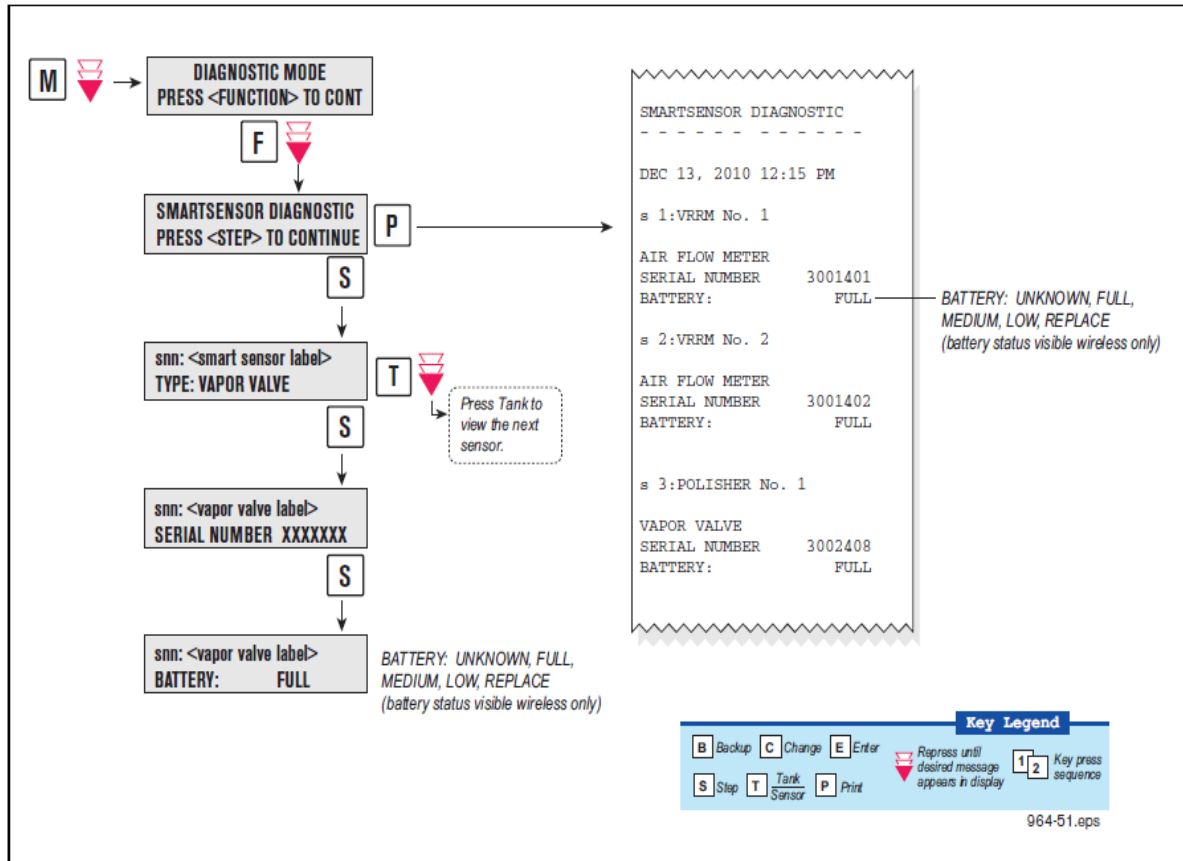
M

DIAGNOSTIC MODE
PRESS <FUNCTION> TO CONT

F

SMARTSENSOR DIAGNOSTIC
PRESS <STEP> TO CONTINUE

P

S

snn: <smart sensor label>
TYPE: VAPOR VALVE

T

Press Tank to view the next sensor.

S

snn: <vapor valve label>
SERIAL NUMBER XXXXXXX

S

snn: <vapor valve label>
BATTERY: FULL

BATTERY: UNKNOWN, FULL, MEDIUM, LOW, REPLACE
(battery status visible wireless only)

SMARTSENSOR DIAGNOSTIC
- - - - - - - - - - - -

DEC 13, 2010 12:15 PM

s 1:VRRM No. 1

AIR FLOW METER
SERIAL NUMBER 3001401
BATTERY: FULL

s 2:VRRM No. 2

AIR FLOW METER
SERIAL NUMBER 3001402
BATTERY: FULL

s 3:POLISHER No. 1

VAPOR VALVE
SERIAL NUMBER 3002408
BATTERY: FULL

BATTERY: UNKNOWN, FULL, MEDIUM, LOW, REPLACE
(battery status visible wireless only)

Key Legend

B Backup C Change E Enter
S Step T $\frac{Tank}{Sensor}$ P Print
Repress until desired message appears in display
1 2 Key press sequence

964-51.eps